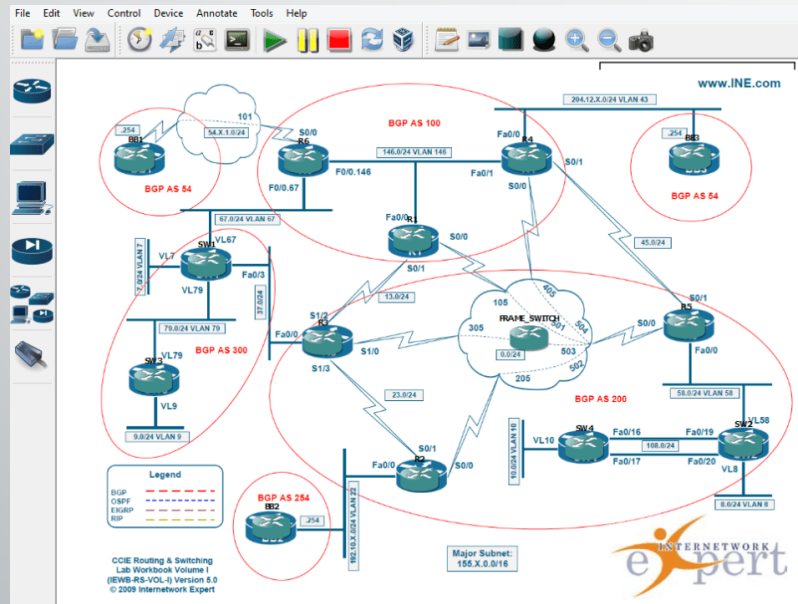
File Edit View Control Device Annotate Tools Help

www.INE.com

BGP AS 100

204.12.X.0/24 VLAN 43

.254
BB1

101

54.X.1.0/24

S0/0
R6

Fa0/0
R4

.254
BB3

BGP AS 54

146.0/24 VLAN 146

S0/1

BGP AS 54

F0/0.67

F0/0.146

Fa0/1

S0/0

67.0/24 VLAN 67

Fa0/0
R1

S0/0

45.0/24

7.0/24 VLAN 7

VL7

SW1

VL67

Fa0/3

VL79

37.0/24

S0/1

13.0/24

105

403

S0/1

FRAME_SWITCH

501

304

79.0/24 VLAN 79

S1/2
R3

305

S0/0
R5

VL79
SW3

BGP AS 300

Fa0/0

S1/0

0.0/24

503

Fa0/0

S1/3

205

502

VL9

23.0/24

BGP AS 200

58.0/24 VLAN 58

9.0/24 VLAN 9

10.0/24 VLAN 10

VL10

SW4

Fa0/16

Fa0/19

VL58
SW2

108.0/24

S0/1

Fa0/17

Fa0/20

VL8

Legend

BGP
OSPF
EIGRP
RIP

Fa0/0
R2

S0/0

BGP AS 254

BB2

.254

192.10.X.0/24 VLAN 22

8.0/24 VLAN 8

CCIE Routing & Switching
Lab Workbook Volume I
(IEWB-RS-VOL-I) Version 5.0
© 2009 Internetwork Expert

Major Subnet:
155.X.0.0/16

INTERNETWORK
expert